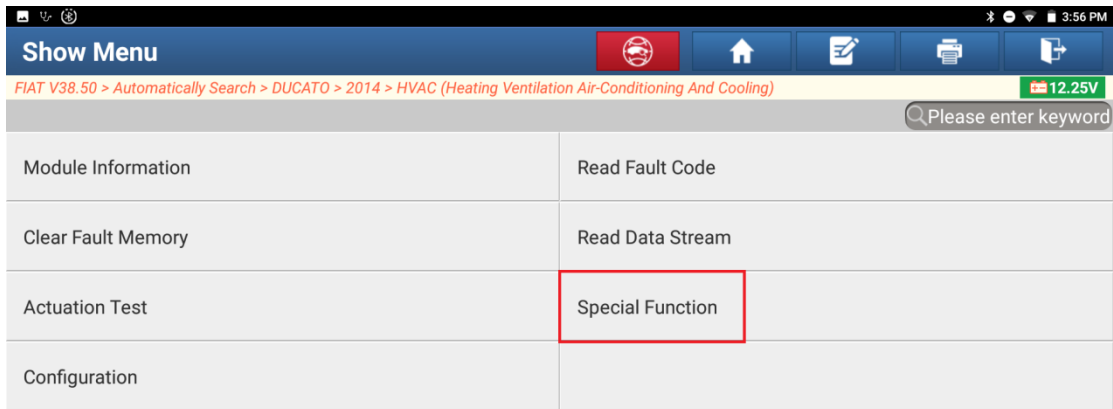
3:56 PM

Show Menu

FIAT V38.50 > Automatically Search > DUCATO > 2014 > HVAC (Heating Ventilation Air-Conditioning And Cooling)

12.25V

Please enter keyword

| | |
|---|---|
| Module Information | Read Fault Code |
| Clear Fault Memory | Read Data Stream |
| Actuation Test | Special Function |
| Configuration | |